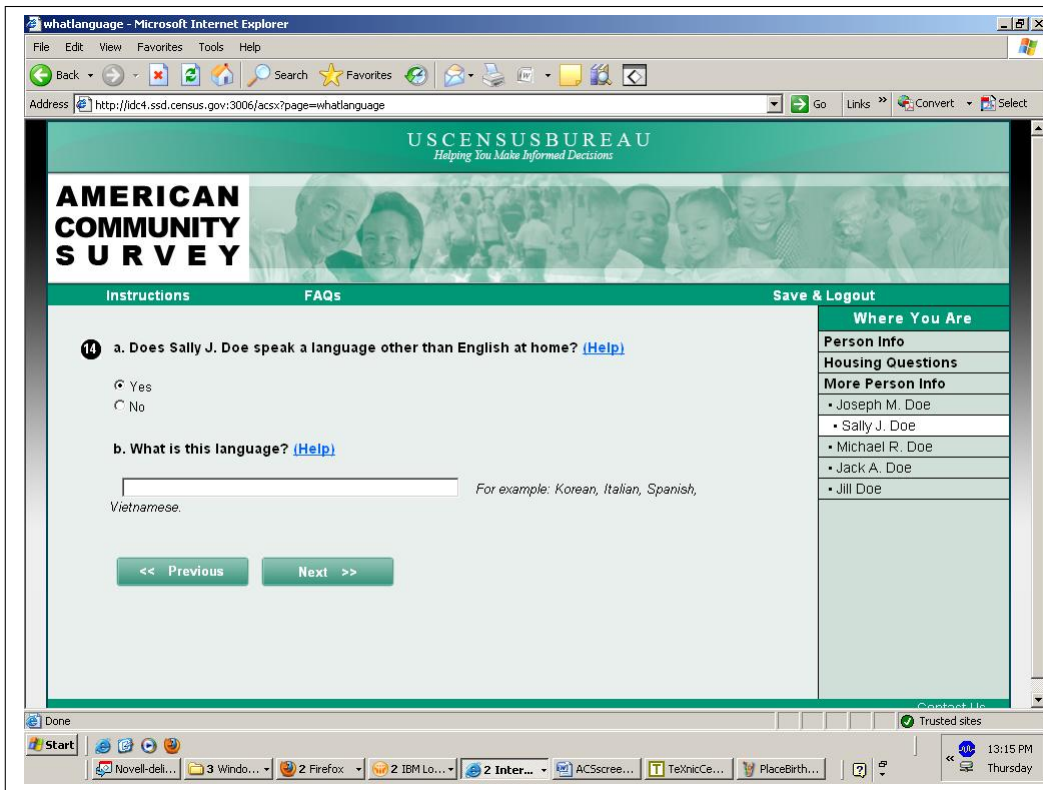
whatlanguage - Microsoft Internet Explorer

File Edit View Favorites Tools Help

Back Search Favorites

Address http://idc4.ssd.census.gov:3006/acsx?page=whatlanguage Go Links Convert Select

USCENSUSBUREAU
Helping You Make Informed Decisions

AMERICAN COMMUNITY SURVEY

Instructions FAQs Save & Logout

14 a. Does Sally J. Doe speak a language other than English at home? (Help)

Yes
No

b. What is this language? (Help)

For example: Korean, Italian, Spanish, Vietnamese.

<< Previous Next >>

Where You Are
Person Info
Housing Questions
More Person Info
• Joseph M. Doe
• Sally J. Doe
• Michael R. Doe
• Jack A. Doe
• Jill Doe

Contact Us

Done Trusted sites

Start Novell-deli... 3 Windo... 2 Firefox 2 IBM Lo... 2 Inter... ACSscree... TeXnicCe... PlaceBirth... 13:15 PM Thursday